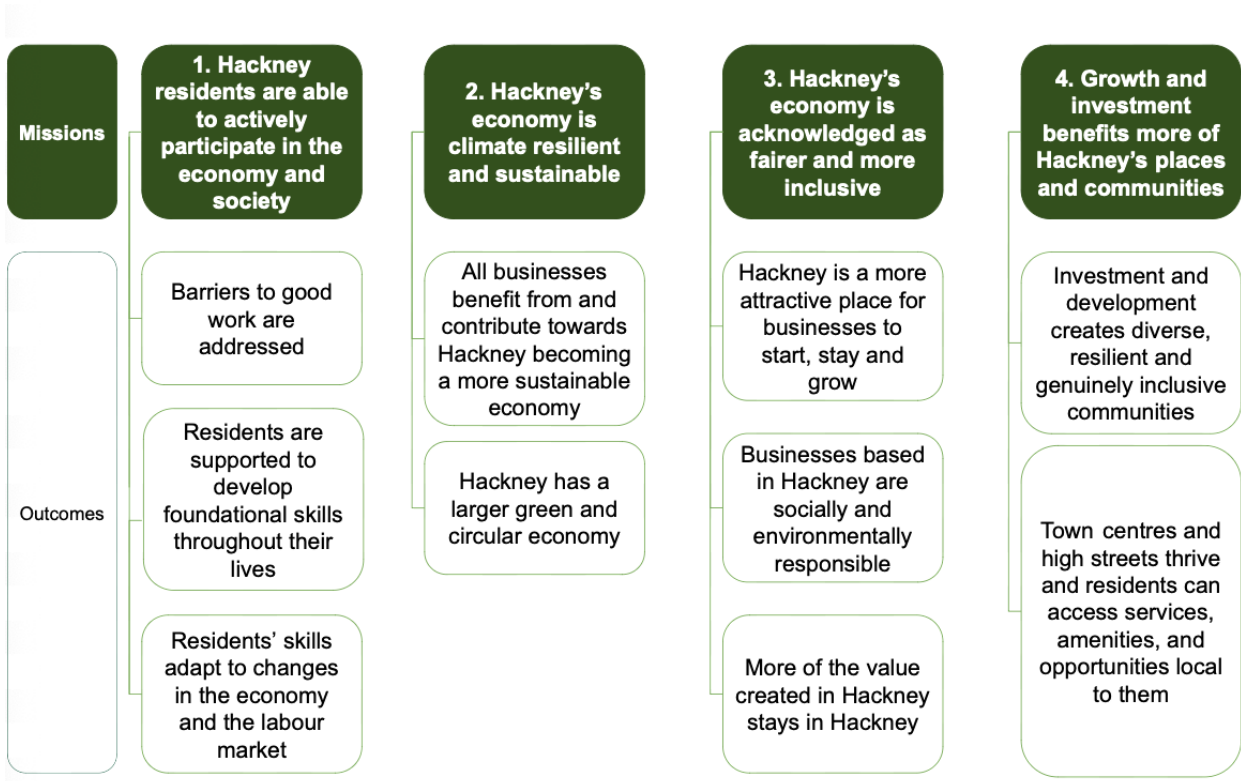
Missions

Outcomes

1. Hackney residents are able to actively participate in the economy and society

Barriers to good work are addressed

Residents are supported to develop foundational skills throughout their lives

Residents' skills adapt to changes in the economy and the labour market

2. Hackney's economy is climate resilient and sustainable

All businesses benefit from and contribute towards Hackney becoming a more sustainable economy

Hackney has a larger green and circular economy

3. Hackney's economy is acknowledged as fairer and more inclusive

Hackney is a more attractive place for businesses to start, stay and grow

Businesses based in Hackney are socially and environmentally responsible

More of the value created in Hackney stays in Hackney

4. Growth and investment benefits more of Hackney's places and communities

Investment and development creates diverse, resilient and genuinely inclusive communities

Town centres and high streets thrive and residents can access services, amenities, and opportunities local to them